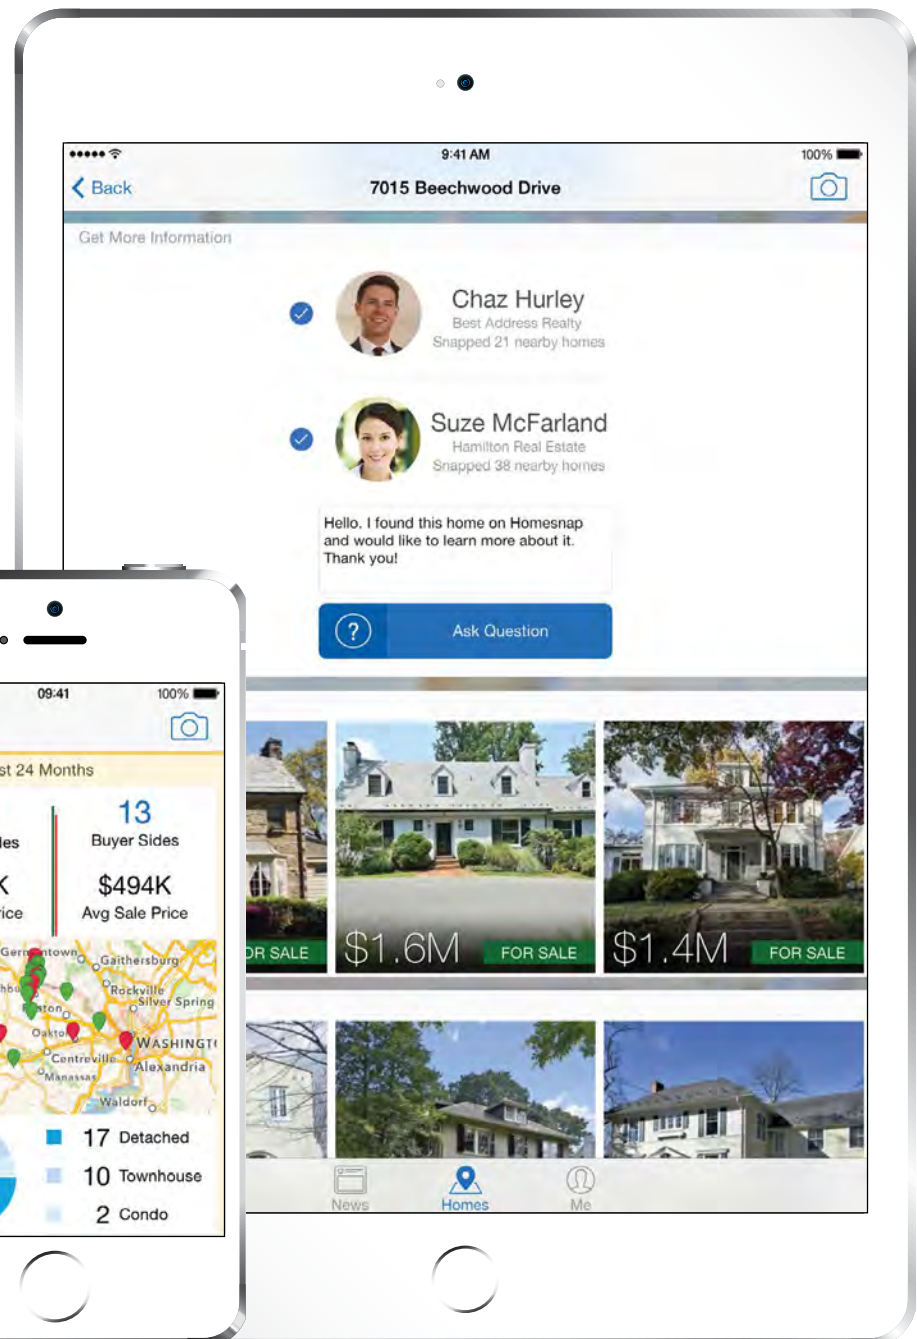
9:41 AM

100%

Back

7015 Beechwood Drive

Get More Information

Chaz Hurley
Best Address Realty
Snapped 21 nearby homes

Suze McFarland
Hamilton Real Estate
Snapped 38 nearby homes

Hello, I found this home on Homesnap and would like to learn more about it. Thank you!

Ask Question

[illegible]R SALE

$1.6M FOR SALE

$1.4M FOR SALE

News

Homes

Me

09:41

100%

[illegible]st 24 Months

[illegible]les

13
Buyer Sides

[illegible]K
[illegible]rice

$494K
Avg Sale Price

Germantown
Gaithersburg
Rockville
Silver Spring
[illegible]ton
Oakton
WASHINGT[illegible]
Centreville
Manassas
Alexandria
Waldorf

17 Detached

10 Townhouse

2 Condo